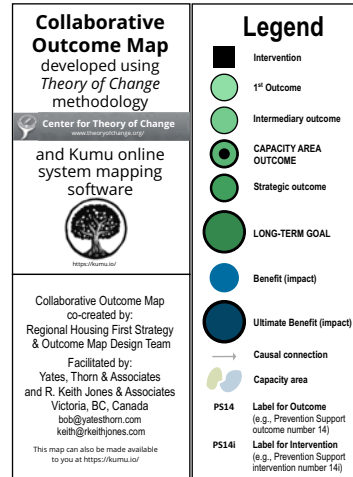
Collaborative Outcome Map

developed using *Theory of Change* methodology

Center for Theory of Change
www.theoryofchange.org/

and Kumu online system mapping software

https://kumu.io/

Collaborative Outcome Map co-created by:
Regional Housing First Strategy & Outcome Map Design Team

Facilitated by:
Yates, Thorn & Associates and R. Keith Jones & Associates
Victoria, BC, Canada
bob@yatesthorn.com
keith@rkeithjones.com

This map can also be made available to you at https://kumu.io/

Legend

Intervention

1st Outcome

Intermediary outcome

CAPACITY AREA OUTCOME

Strategic outcome

LONG-TERM GOAL

Benefit (impact)

Ultimate Benefit (impact)

Causal connection

Capacity area

PS14 Label for Outcome (e.g., Prevention Support outcome number 14)

PS14i Label for Intervention (e.g., Prevention Support intervention number 14i)